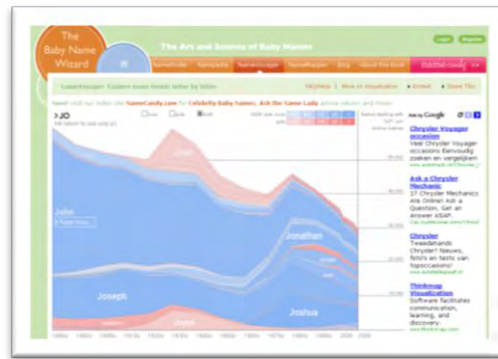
The Baby Name Wizard

The Art and Science of Baby Names

Login Register

NameVoyager NameMapper Blog About the Book

NameVoyager: Explore name trends letter by letter

FAQ/Help More on Visualization Embed Share This

New! Visit our sister site NameCandy.com for Celebrity Baby Names, Ask the Name Lady advice column and more!

JO

John

Jonathan

Joseph

Joshua

Ads by Google

Chrysler Voyager occasion
Veel Chrysler Voyager occasions Eenvoudig zoeken en vergelijken

Ask a Chrysler Mechanic
17 Chrysler Mechanics Are Online! Ask a Question, Get an Answer ASAP.

Chrysler
Tweedehands Chrysler? Nieuws, foto's en tests van topoccasions!

Thinkmap Visualization
Software facilitates communication, learning, and discovery.